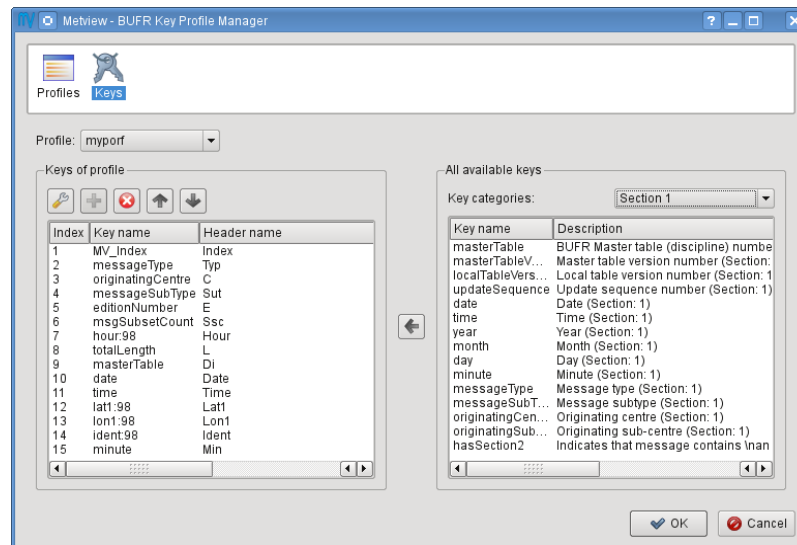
Metview - BUFR Key Profile Manager

Profiles Keys

Profile: myporf

Keys of profile

| Index | Key name | Header name |
|---|---|---|
| 1 | MV_Index | Index |
| 2 | messageType | Typ |
| 3 | originatingCentre | C |
| 4 | messageSubType | Sut |
| 5 | editionNumber | E |
| 6 | msgSubsetCount | Ssc |
| 7 | hour:98 | Hour |
| 8 | totalLength | L |
| 9 | masterTable | Di |
| 10 | date | Date |
| 11 | time | Time |
| 12 | lat1:98 | Lat1 |
| 13 | lon1:98 | Lon1 |
| 14 | ident:98 | Ident |
| 15 | minute | Min |

All available keys

Key categories: Section 1

| Key name | Description |
|---|---|
| masterTable | BUFR Master table (discipline) numbe |
| masterTableV... | Master table version number (Section: |
| localTableVers... | Local table version number (Section: 1 |
| updateSequence | Update sequence number (Section: 1) |
| date | Date (Section: 1) |
| time | Time (Section: 1) |
| year | Year (Section: 1) |
| month | Month (Section: 1) |
| day | Day (Section: 1) |
| minute | Minute (Section: 1) |
| messageType | Message type (Section: 1) |
| messageSubT... | Message subtype (Section: 1) |
| originatingCen... | Originating centre (Section: 1) |
| originatingSub... | Originating sub-centre (Section: 1) |
| hasSection2 | Indicates that message contains \nan |

OK Cancel